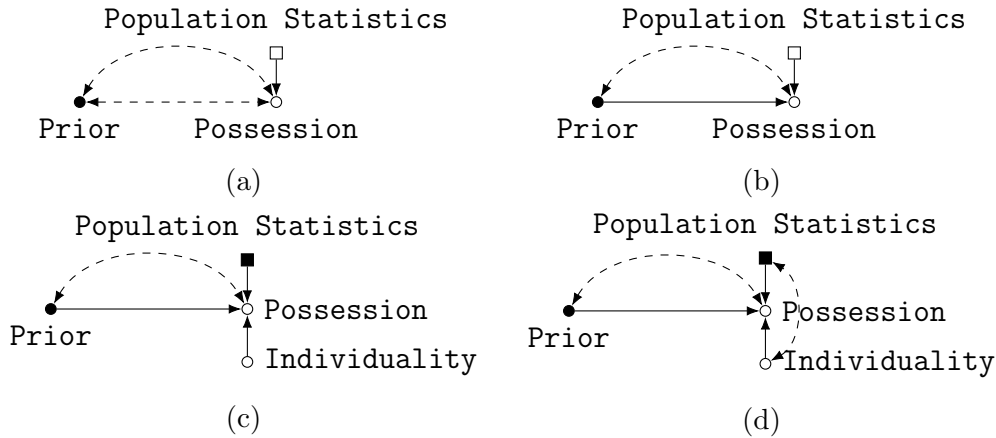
Population Statistics
Prior
Possession
(a)

Population Statistics
Prior
Possession
(b)

Population Statistics
Prior
Possession
Individuality
(c)

Population Statistics
Prior
Possession
Individuality
(d)